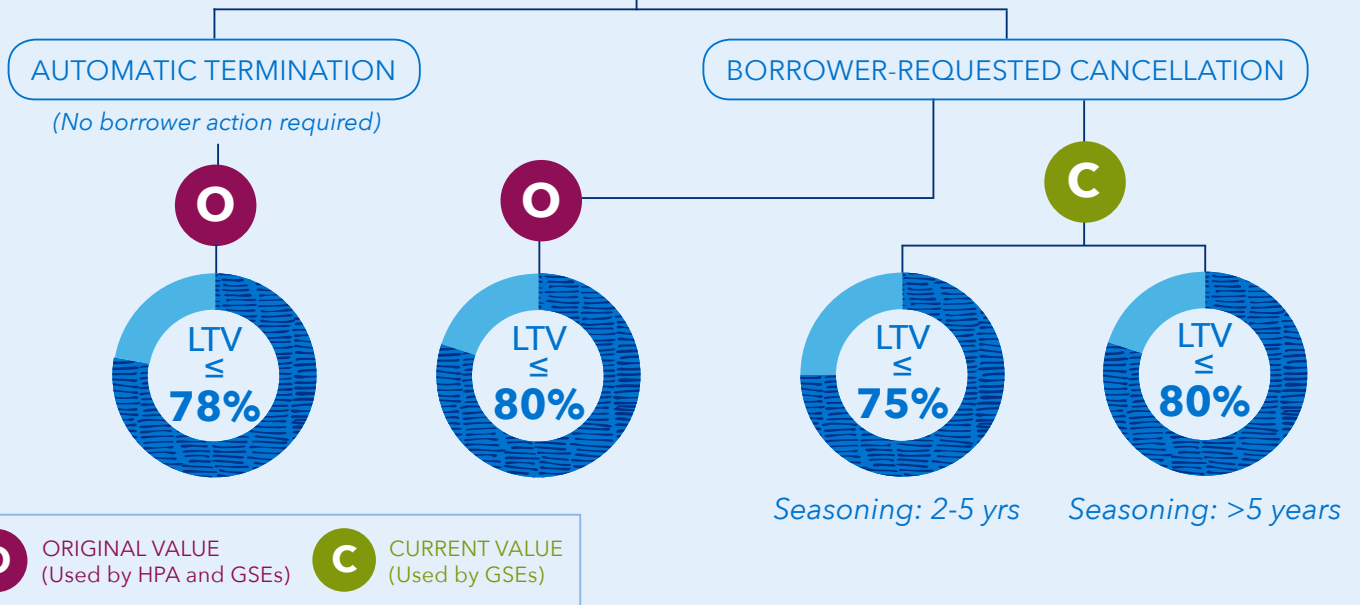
AUTOMATIC TERMINATION

(No borrower action required)

BORROWER-REQUESTED CANCELLATION

O

O

C

LTV $\leq$ 78%

LTV $\leq$ 80%

LTV $\leq$ 75%

LTV $\leq$ 80%

Seasoning: 2-5 yrs

Seasoning: >5 years

O ORIGINAL VALUE (Used by HPA and GSEs)

C CURRENT VALUE (Used by GSEs)